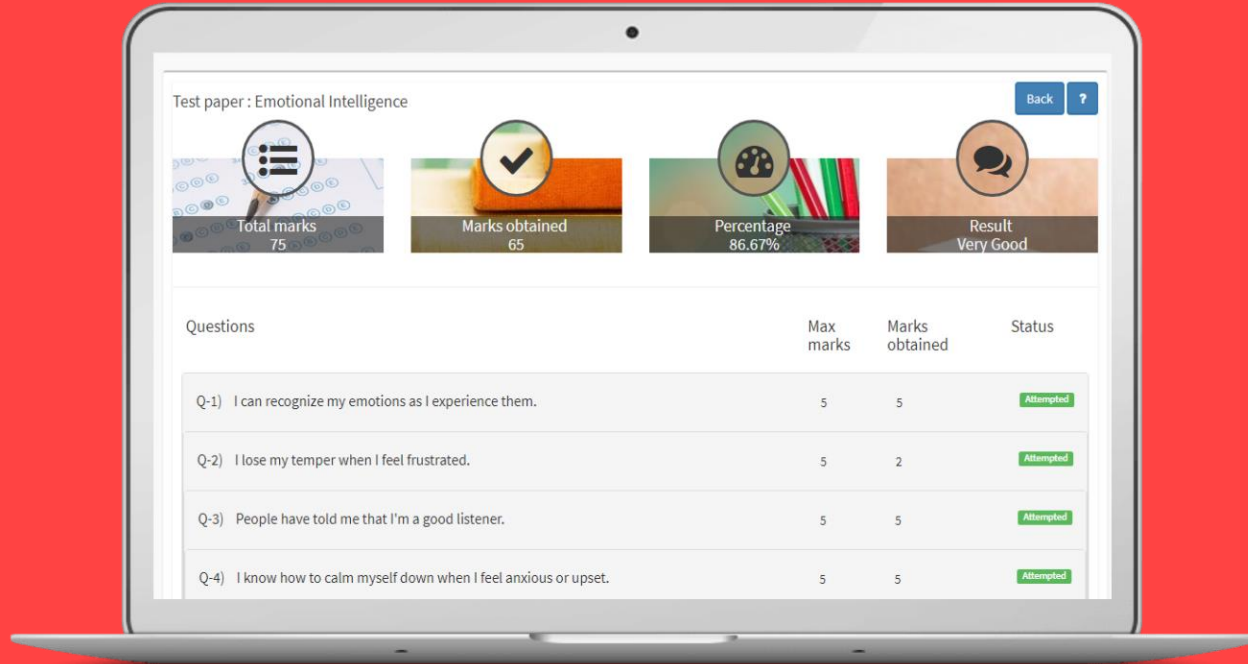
Test paper : Emotional Intelligence

Back ?

Total marks
75

Marks obtained
65

Percentage
86.67%

Result
Very Good

| Questions | Max marks | Marks obtained | Status |
|---|---|---|---|
| Q-1) I can recognize my emotions as I experience them. | 5 | 5 | Attempted |
| Q-2) I lose my temper when I feel frustrated. | 5 | 2 | Attempted |
| Q-3) People have told me that I'm a good listener. | 5 | 5 | Attempted |
| Q-4) I know how to calm myself down when I feel anxious or upset. | 5 | 5 | Attempted |